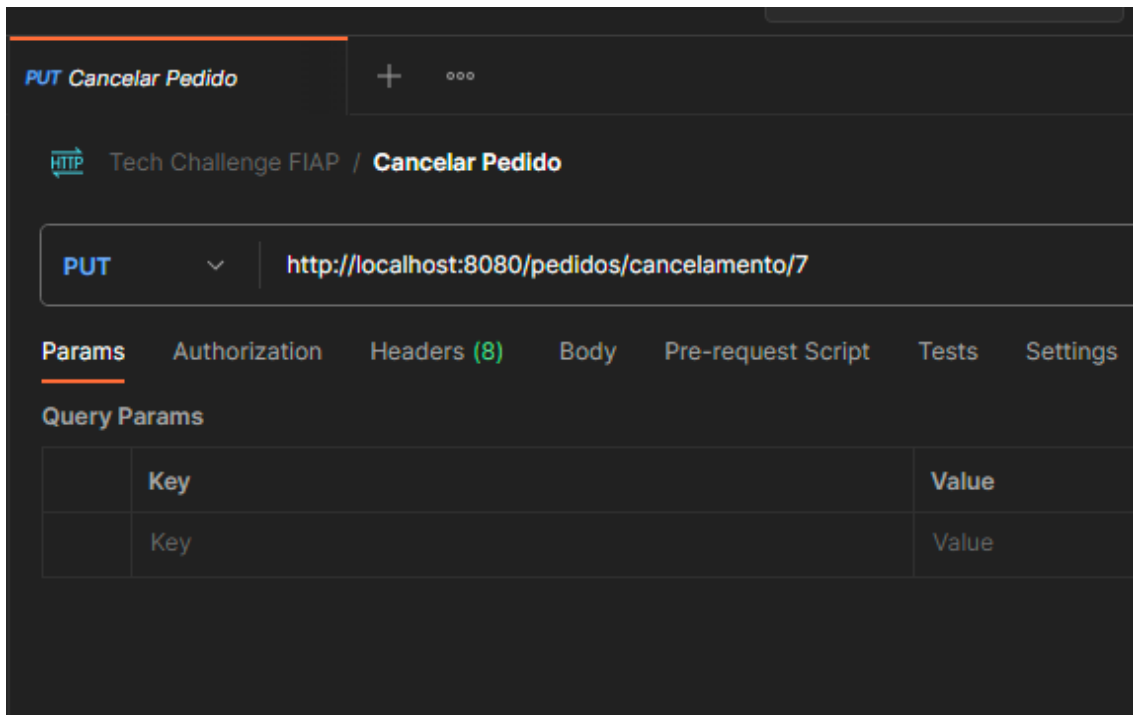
PUT Cancelar Pedido + ooo

HTTP Tech Challenge FIAP / Cancelar Pedido

PUT http://localhost:8080/pedidos/cancelamento/7

Params Authorization Headers (8) Body Pre-request Script Tests Settings

Query Params

| | Key | Value |
|---|---|---|
| | Key | Value |